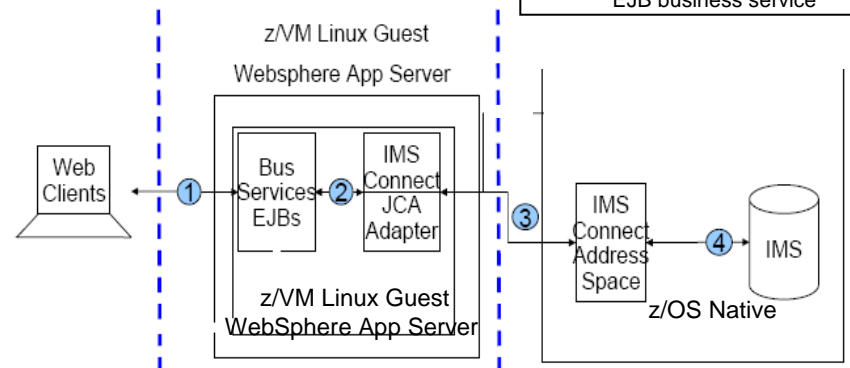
EJB business service

z/VM Linux Guest

Websphere App Server

Web Clients

1

Bus Services EJBs

2

IMS Connect JCA Adapter

3

IMS Connect Address Space

4

IMS

z/VM Linux Guest
WebSphere App Server

z/OS Native